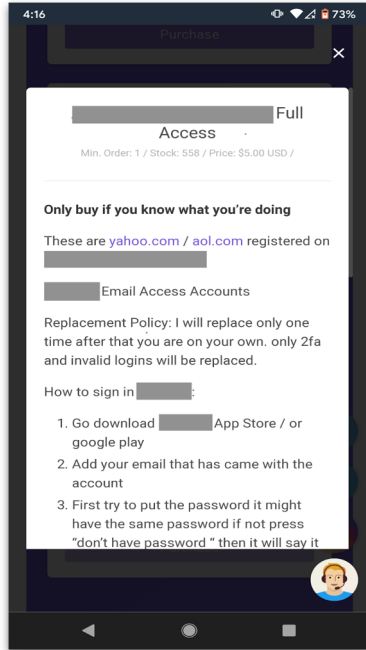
4:16
73%

Purchase

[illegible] Full Access
Min. Order: 1 / Stock: 558 / Price: $5.00 USD /

Only buy if you know what you're doing

These are yahoo.com / aol.com registered on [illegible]

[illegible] Email Access Accounts

Replacement Policy: I will replace only one time after that you are on your own. only 2fa and invalid logins will be replaced.

How to sign in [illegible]:

1. Go download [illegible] App Store / or google play
2. Add your email that has came with the account
3. First try to put the password it might have the same password if not press "don't have password " then it will say it